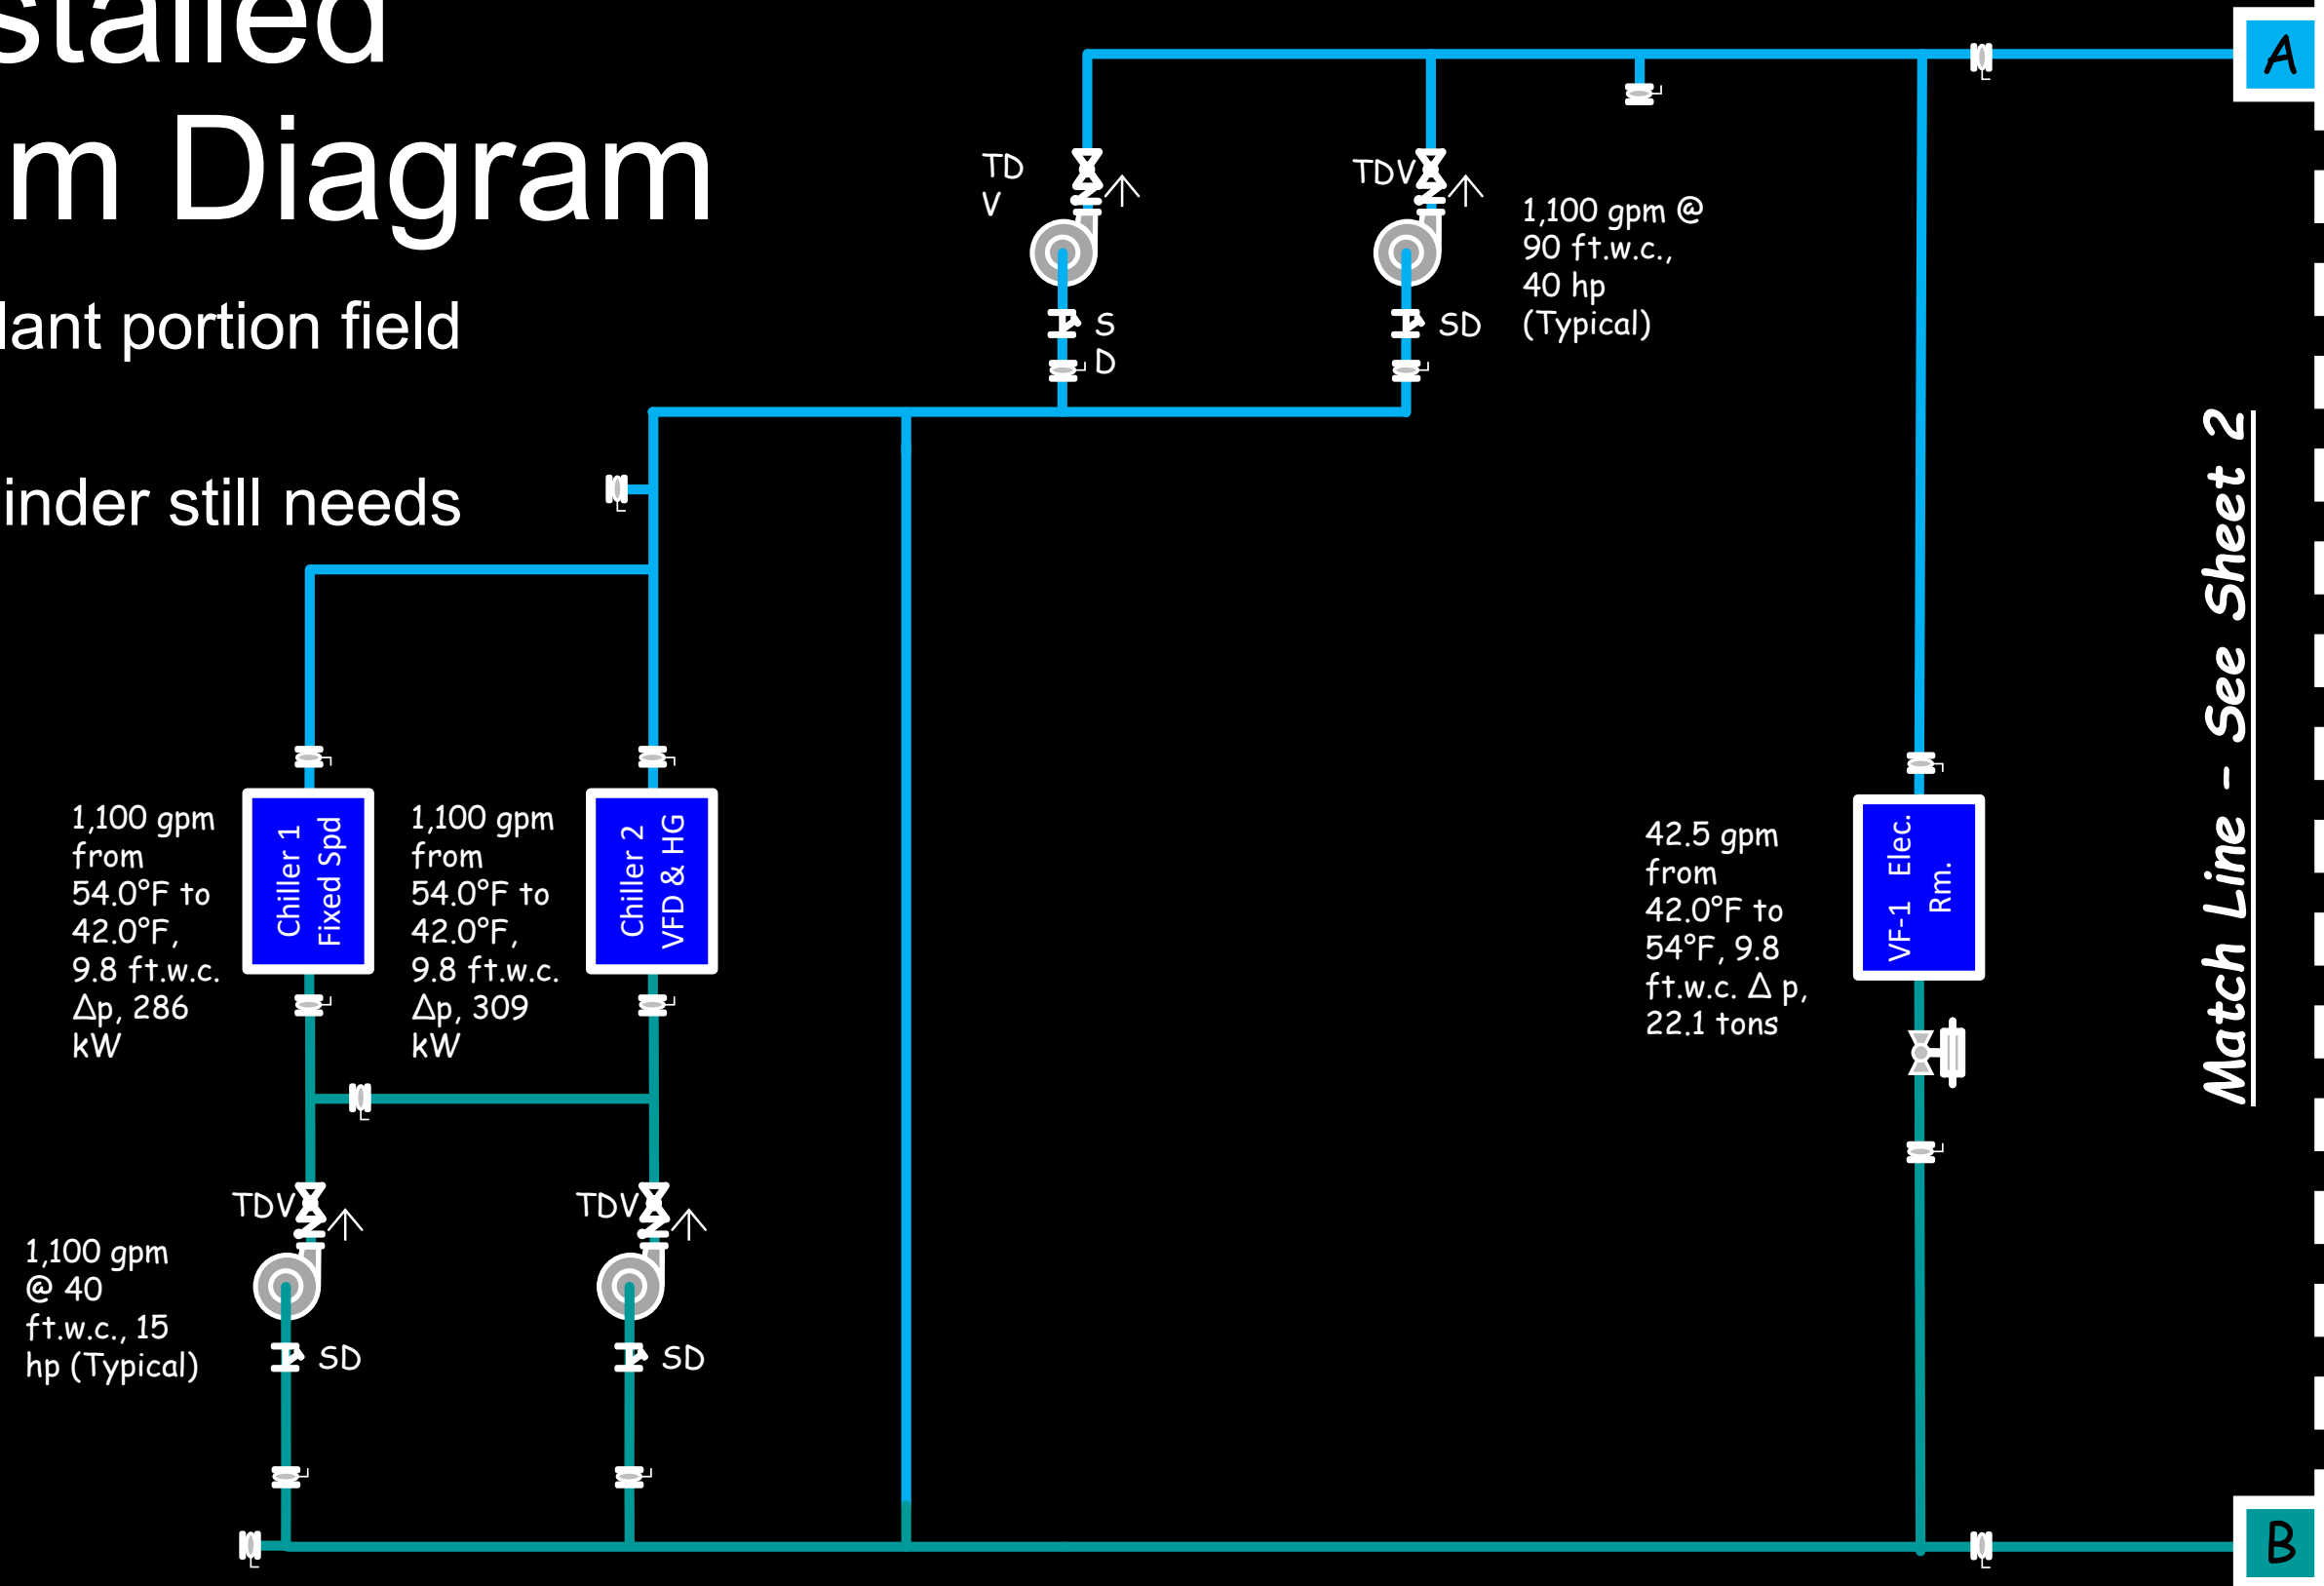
stalled
m Diagram

lant portion field

inder still needs

TD
V

S
D

TDV

SD

1,100 gpm @ 90 ft.w.c., 40 hp (Typical)

A

Match Line - See Sheet 2

1,100 gpm from 54.0°F to 42.0°F, 9.8 ft.w.c. Δp, 286 kW

Chiller 1
Fixed Spd

1,100 gpm from 54.0°F to 42.0°F, 9.8 ft.w.c. Δp, 309 kW

Chiller 2
VFD & HG

42.5 gpm from 42.0°F to 54°F, 9.8 ft.w.c. Δ p, 22.1 tons

VF-1 Elec. Rm.

TDV

TDV

1,100 gpm @ 40 ft.w.c., 15 hp (Typical)

SD

SD

B